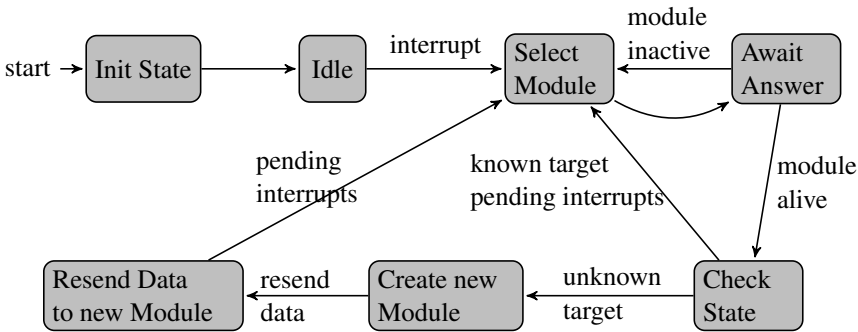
start
Init State
Idle
interrupt
Select Module
module inactive
Await Answer
pending interrupts
known target pending interrupts
module alive
Resend Data to new Module
resend data
Create new Module
unknown target
Check State